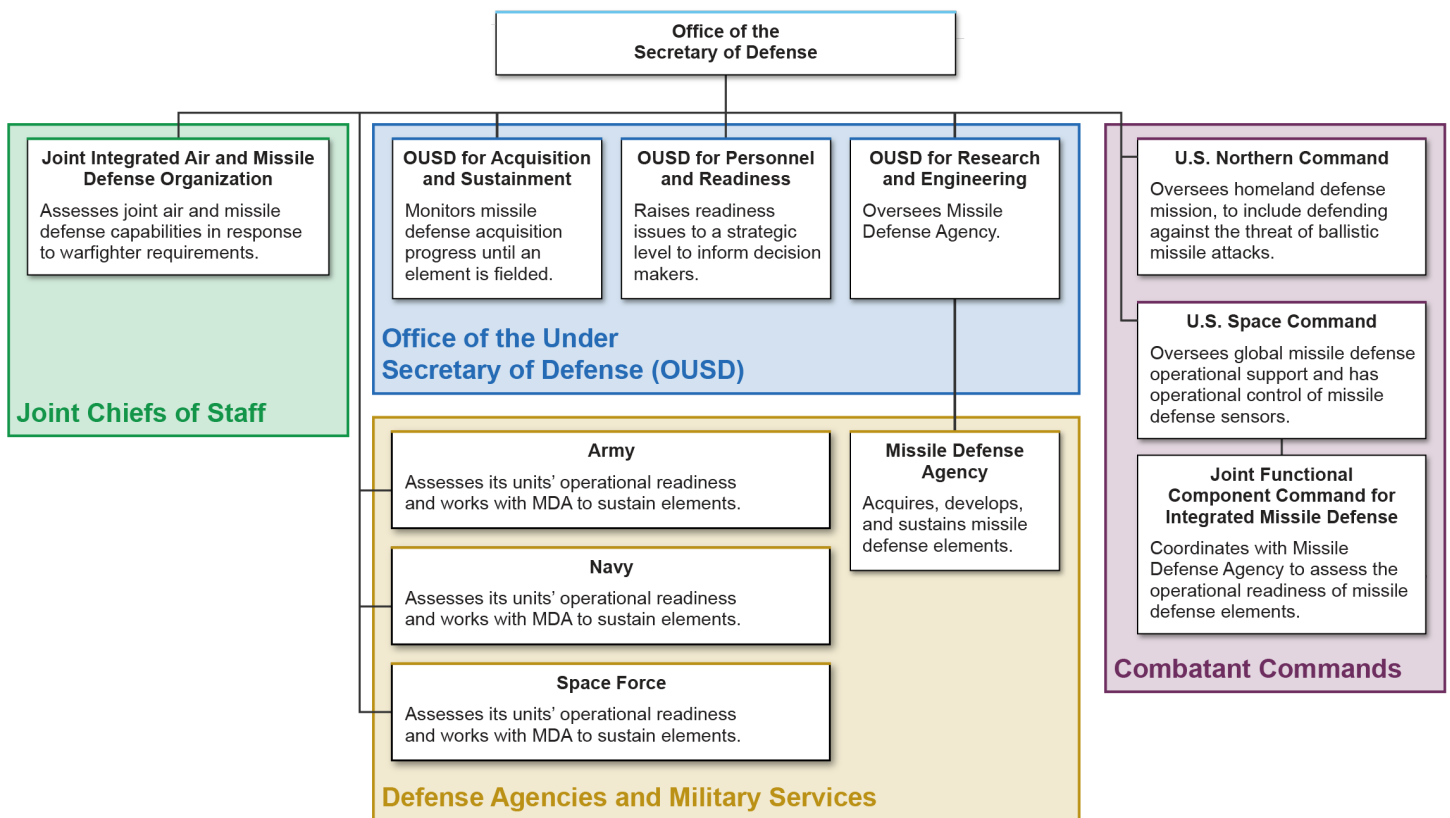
Office of the Secretary of Defense

Joint Integrated Air and Missile Defense Organization
Assesses joint air and missile defense capabilities in response to warfighter requirements.

Joint Chiefs of Staff

OUSD for Acquisition and Sustainment
Monitors missile defense acquisition progress until an element is fielded.

OUSD for Personnel and Readiness
Raises readiness issues to a strategic level to inform decision makers.

OUSD for Research and Engineering
Oversees Missile Defense Agency.

Office of the Under Secretary of Defense (OUSD)

Army
Assesses its units' operational readiness and works with MDA to sustain elements.

Navy
Assesses its units' operational readiness and works with MDA to sustain elements.

Space Force
Assesses its units' operational readiness and works with MDA to sustain elements.

Missile Defense Agency
Acquires, develops, and sustains missile defense elements.

Defense Agencies and Military Services

U.S. Northern Command
Oversees homeland defense mission, to include defending against the threat of ballistic missile attacks.

U.S. Space Command
Oversees global missile defense operational support and has operational control of missile defense sensors.

Joint Functional Component Command for Integrated Missile Defense
Coordinates with Missile Defense Agency to assess the operational readiness of missile defense elements.

Combatant Commands